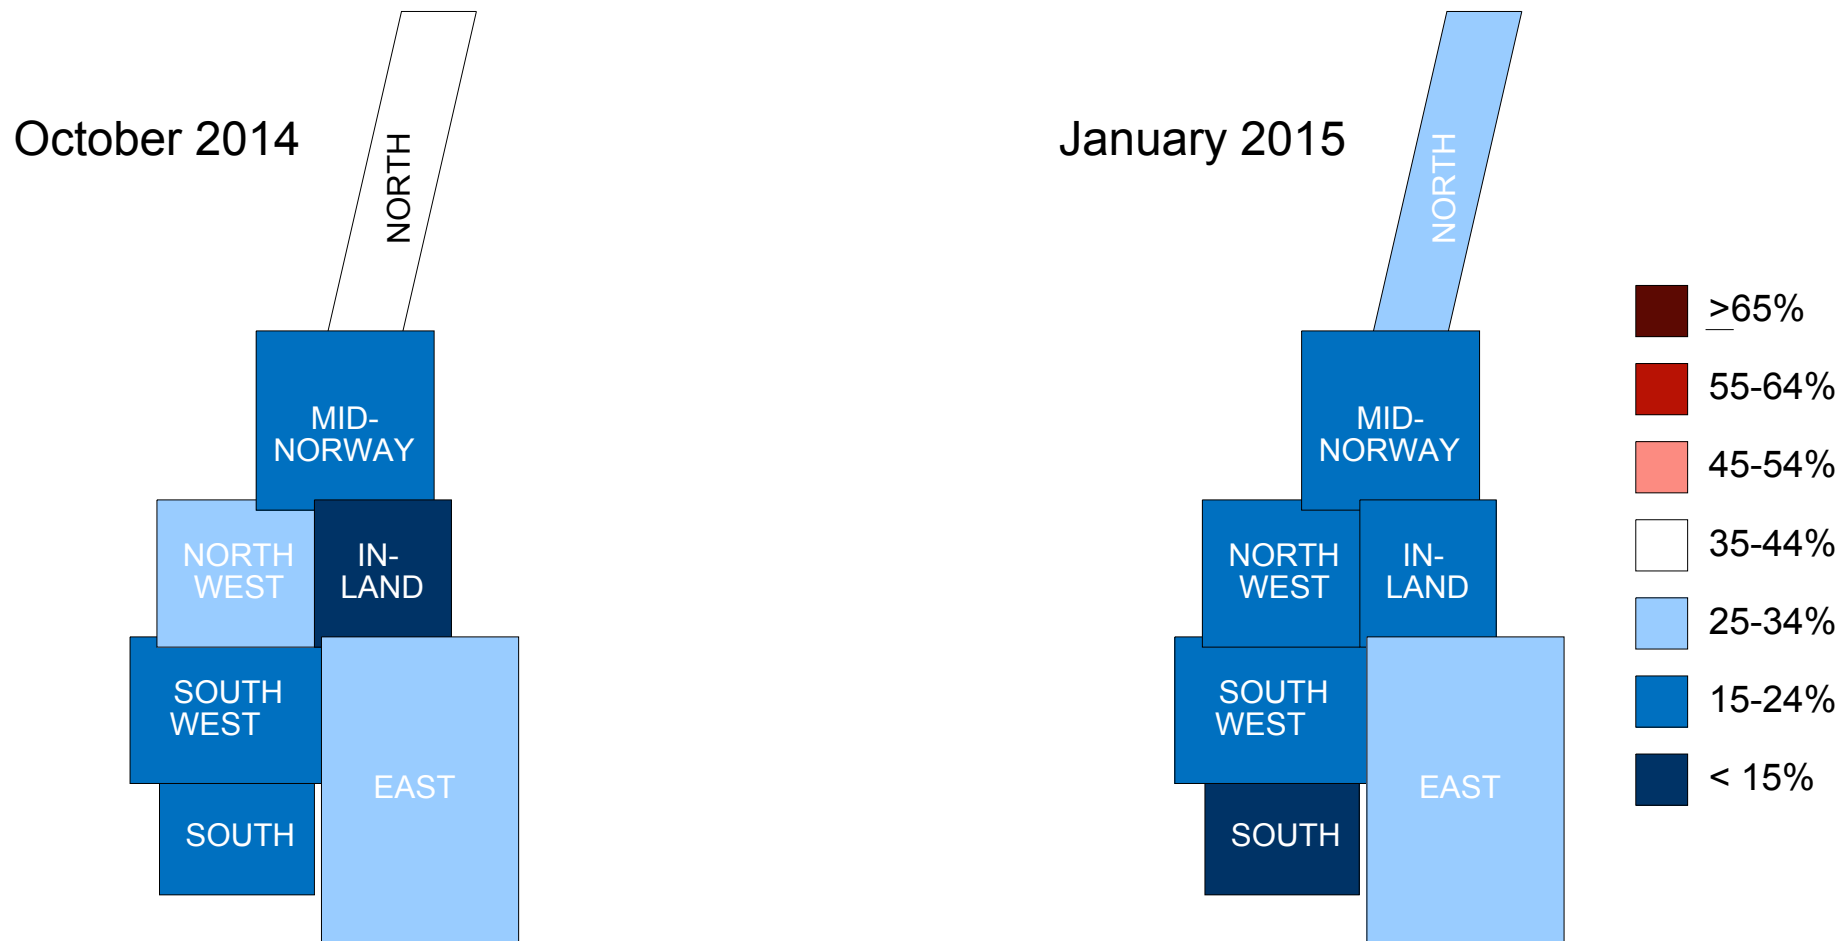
October 2014

NORTH

MID-NORWAY

NORTH WEST

IN-LAND

SOUTH WEST

EAST

SOUTH

January 2015

NORTH

MID-NORWAY

NORTH WEST

IN-LAND

SOUTH WEST

EAST

SOUTH

$\geq$65%

55-64%

45-54%

35-44%

25-34%

15-24%

< 15%